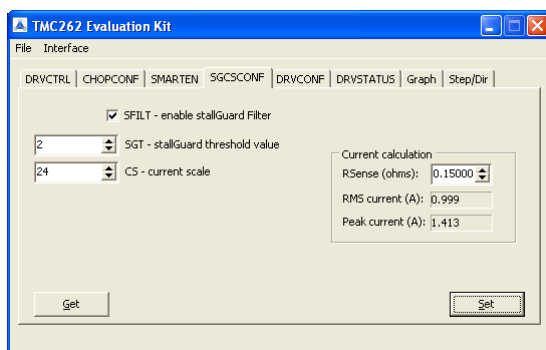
TMC262 Evaluation Kit

File Interface

DRVCTRL | CHOPCONF | SMARTEN | SGCSCONF | DRVCONF | DRVSTATUS | Graph | Step/Dir

SFILT - enable stallGuard Filter

2 SGT - stallGuard threshold value

24 CS - current scale

Current calculation

RSense (ohms): 0.15000

RMS current (A): 0.999

Peak current (A): 1.413

Get

Set